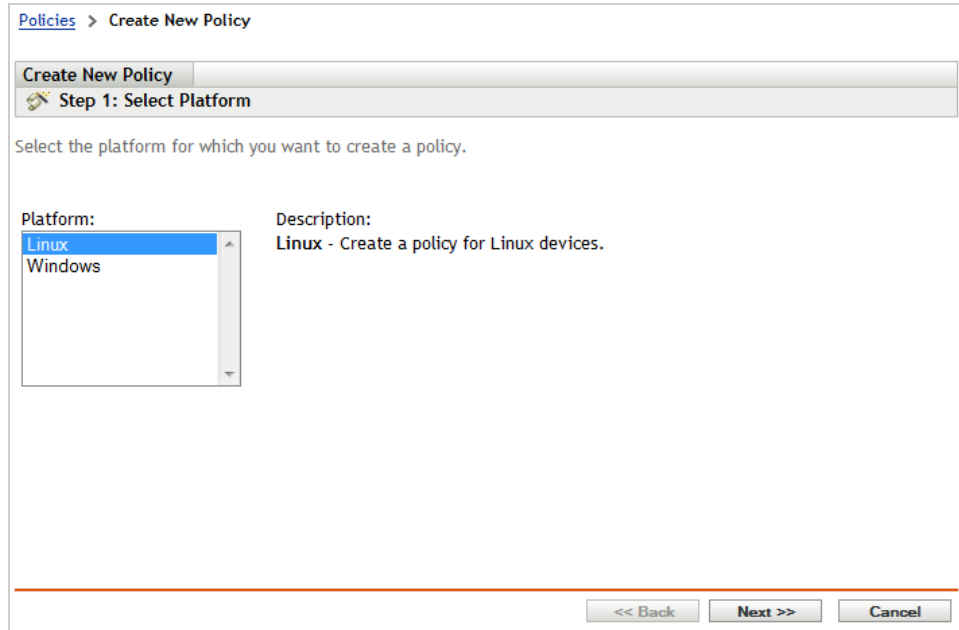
Policies > Create New Policy

Create New Policy

Step 1: Select Platform

Select the platform for which you want to create a policy.

Platform:
Linux
Windows

Description:
**Linux** - Create a policy for Linux devices.

<< Back  Next >>  Cancel